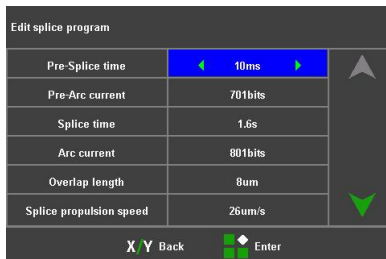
Edit splice program

| Pre-Splice time | 10ms |
|---|---|
| Pre-Arc current | 701bits |
| Splice time | 1.6s |
| Arc current | 801bits |
| Overlap length | 8um |
| Splice propulsion speed | 26um/s |

X/Y Back Enter